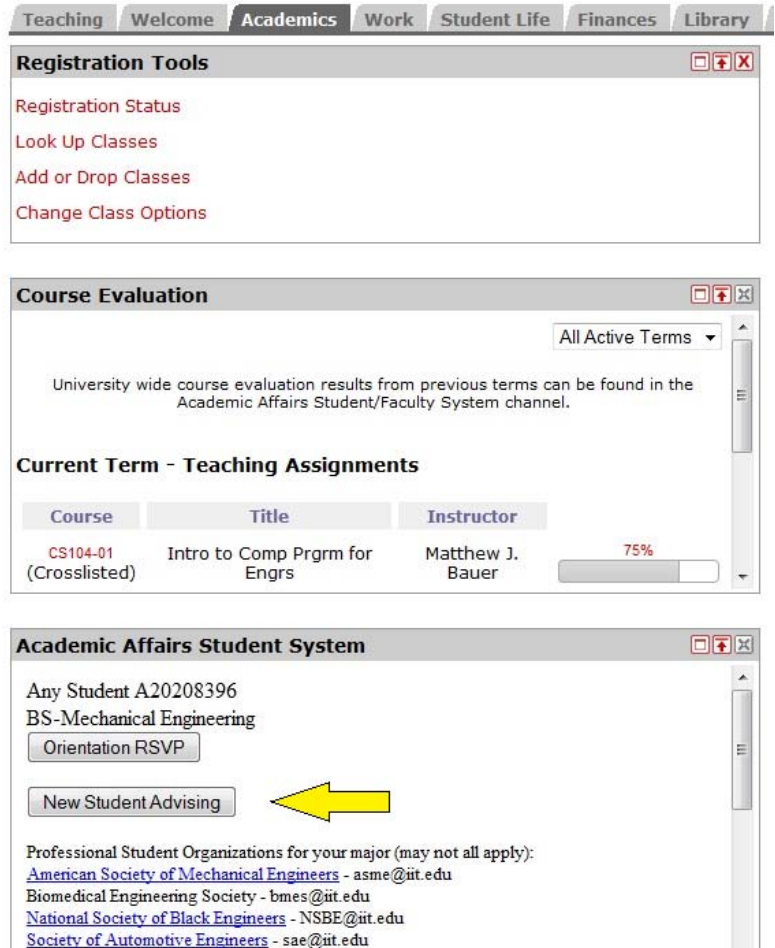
Teaching | Welcome | Academics | Work | Student Life | Finances | Library

Registration Tools

Registration Status

Look Up Classes

Add or Drop Classes

Change Class Options

Course Evaluation

All Active Terms

University wide course evaluation results from previous terms can be found in the Academic Affairs Student/Faculty System channel.

Current Term - Teaching Assignments

| Course | Title | Instructor | |
|---|---|---|---|
| CS104-01 (Crosslisted) | Intro to Comp Prgrm for Engrs | Matthew J. Bauer | 75% |

Academic Affairs Student System

Any Student A20208396

BS-Mechanical Engineering

Orientation RSVP

New Student Advising

Professional Student Organizations for your major (may not all apply):
American Society of Mechanical Engineers - asme@iit.edu
Biomedical Engineering Society - bmes@iit.edu
National Society of Black Engineers - NSBE@iit.edu
Society of Automotive Engineers - sae@iit.edu